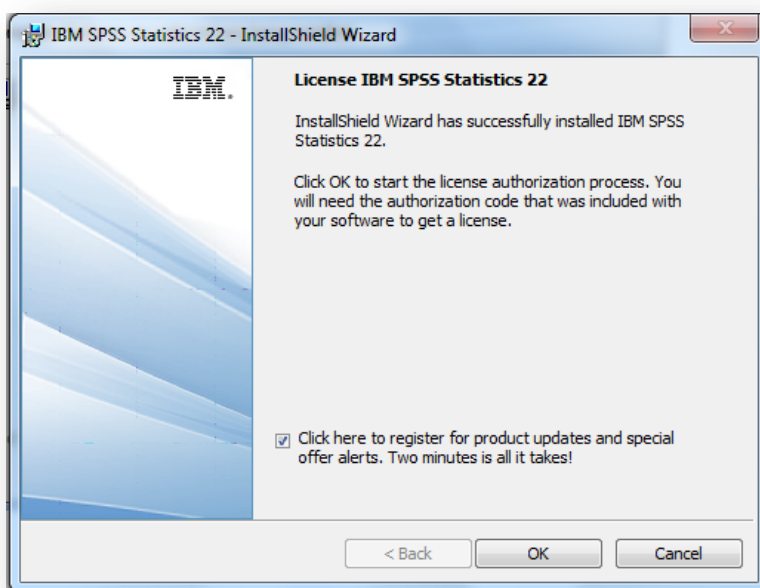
IBM SPSS Statistics 22 - InstallShield Wizard

IBM.

License IBM SPSS Statistics 22

InstallShield Wizard has successfully installed IBM SPSS Statistics 22.

Click OK to start the license authorization process. You will need the authorization code that was included with your software to get a license.

Click here to register for product updates and special offer alerts. Two minutes is all it takes!

< Back
OK
Cancel